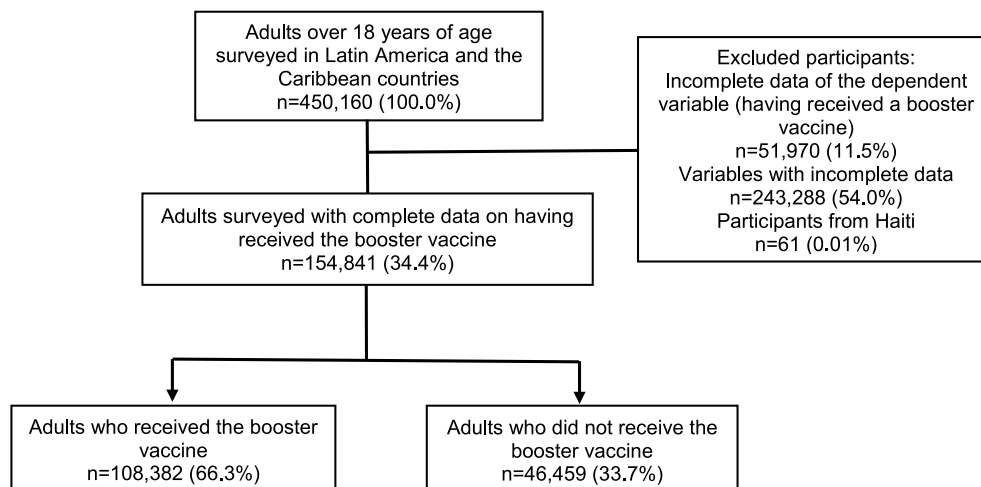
Adults over 18 years of age surveyed in Latin America and the Caribbean countries
n=450,160 (100.0%)

Excluded participants:
Incomplete data of the dependent variable (having received a booster vaccine)
n=51,970 (11.5%)
Variables with incomplete data
n=243,288 (54.0%)
Participants from Haiti
n=61 (0.01%)

Adults surveyed with complete data on having received the booster vaccine
n=154,841 (34.4%)

Adults who received the booster vaccine
n=108,382 (66.3%)

Adults who did not receive the booster vaccine
n=46,459 (33.7%)